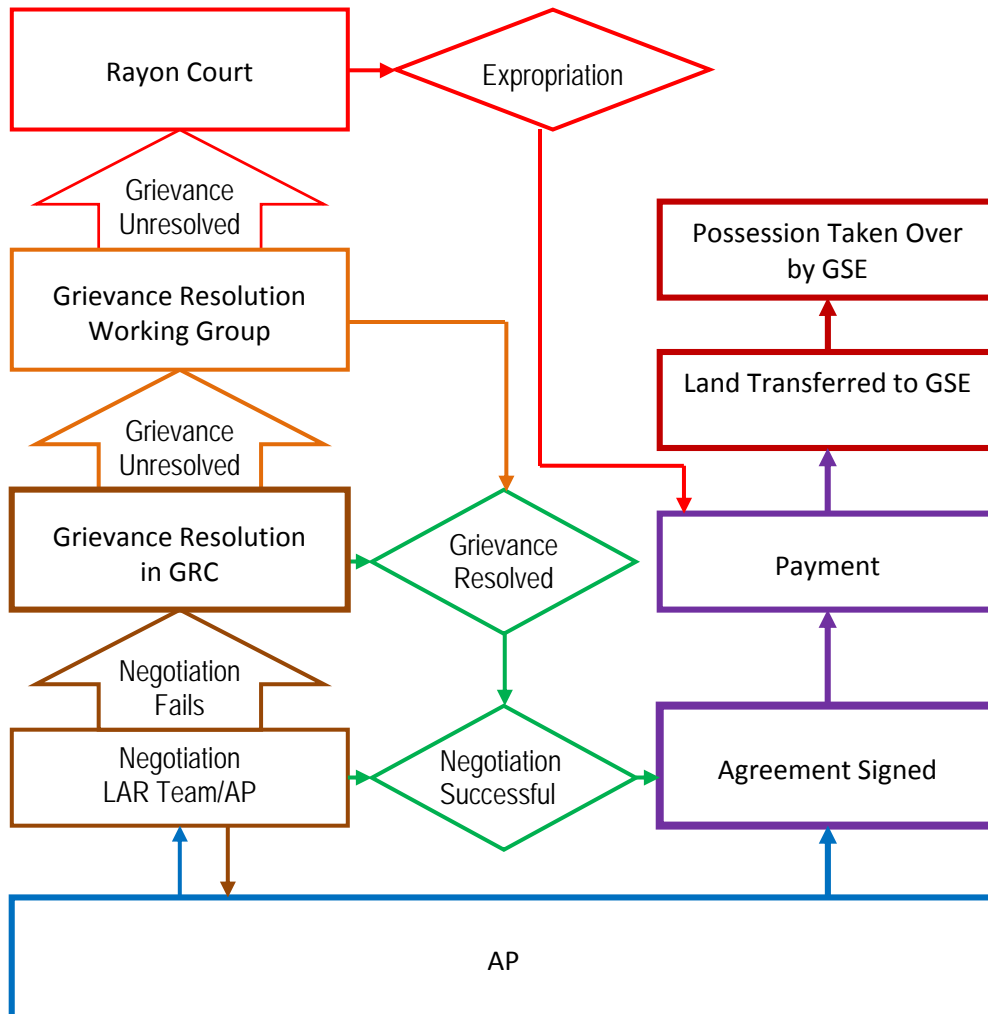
Rayon Court

Expropriation

Grievance Unresolved

Possession Taken Over by GSE

Grievance Resolution Working Group

Land Transferred to GSE

Grievance Unresolved

Grievance Resolution in GRC

Grievance Resolved

Payment

Negotiation Fails

Negotiation LAR Team/AP

Negotiation Successful

Agreement Signed

AP